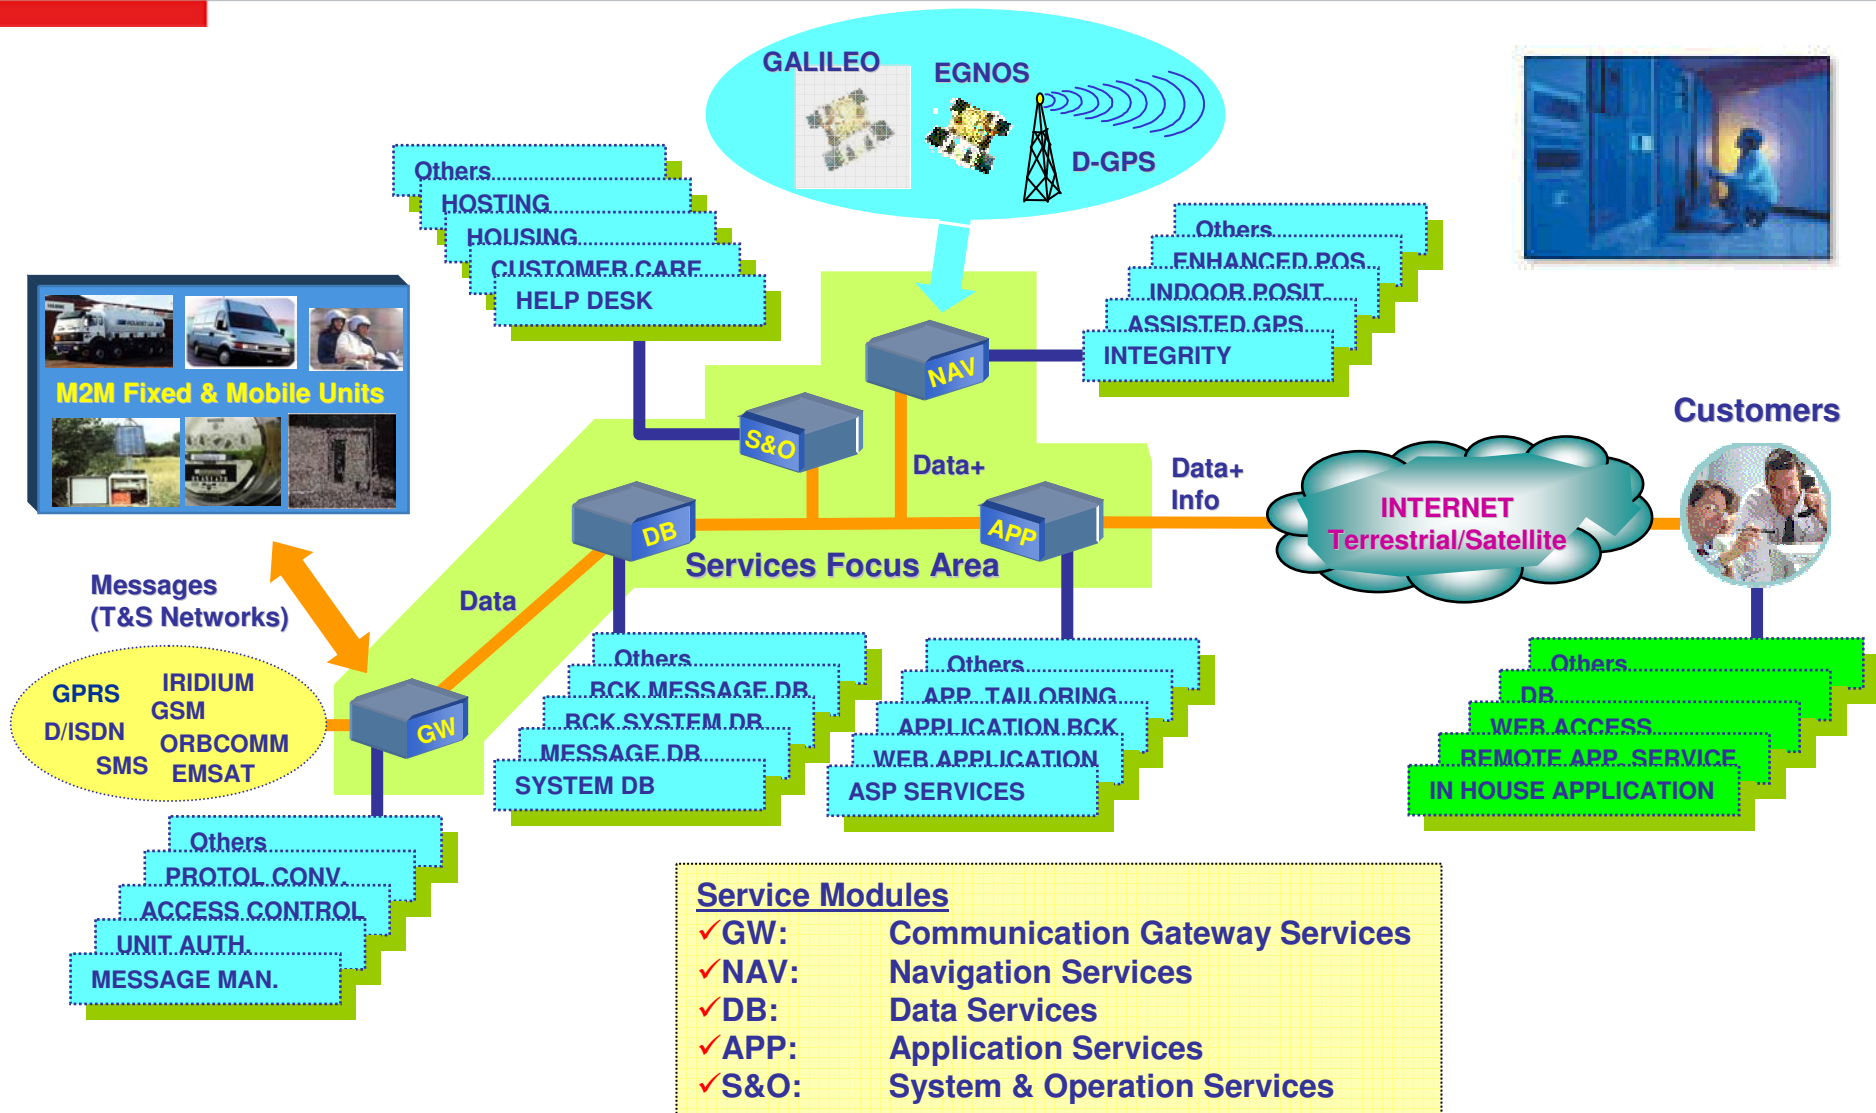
GALILEO
EGNOS
D-GPS

Others
HOSTING
HOUSING
CUSTOMER CARE
HELP DESK

Others
ENHANCED POS.
INDOOR POSIT.
ASSISTED GPS
INTEGRITY

M2M Fixed & Mobile Units

NAV
S&O
Data+
DB
APP
Data+ Info
INTERNET Terrestrial/Satellite
Customers
Services Focus Area

Messages (T&S Networks)
Data

GPRS
D/ISDN
SMS
IRIDIUM
GSM
ORBCOMM
EMSAT

GW

Others
BCK MESSAGE DB
BCK SYSTEM DB
MESSAGE DB
SYSTEM DB

Others
APP. TAILORING
APPLICATION BCK
WEB APPLICATION
ASP SERVICES

Others
DB
WEB ACCESS
REMOTE APP. SERVICE
IN HOUSE APPLICATION

Others
PROTOL CONV.
ACCESS CONTROL
UNIT AUTH.
MESSAGE MAN.

Service Modules
✓GW: Communication Gateway Services
✓NAV: Navigation Services
✓DB: Data Services
✓APP: Application Services
✓S&O: System & Operation Services